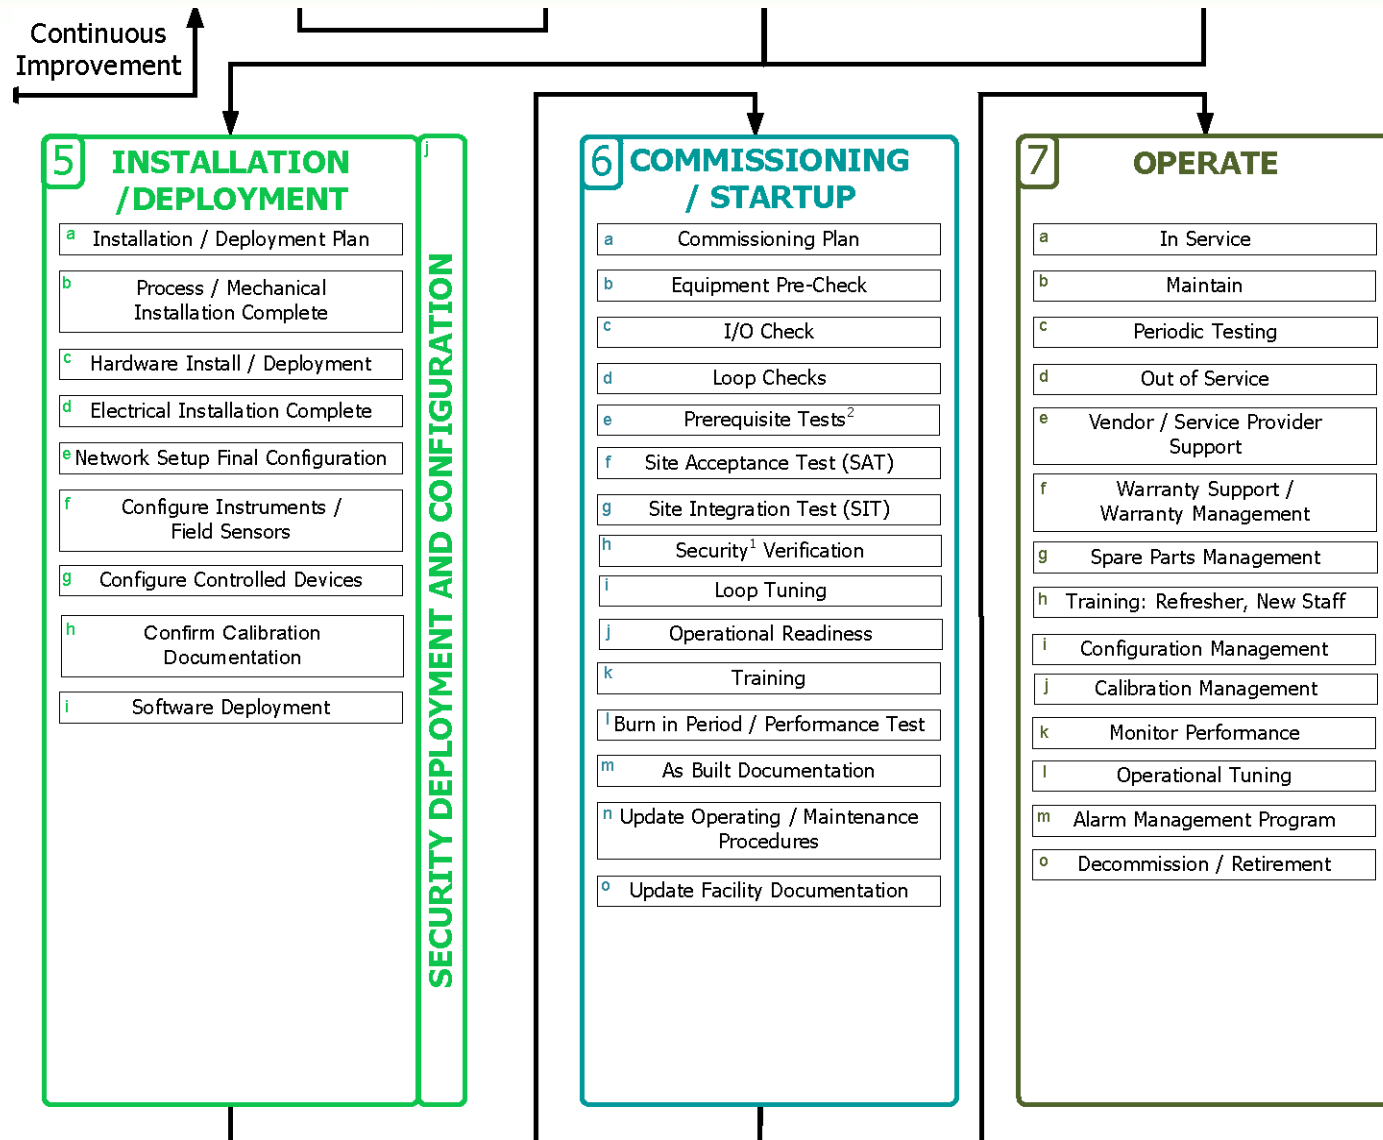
Continuous Improvement

5 INSTALLATION / DEPLOYMENT

a Installation / Deployment Plan

b Process / Mechanical Installation Complete

c Hardware Install / Deployment

d Electrical Installation Complete

e Network Setup Final Configuration

f Configure Instruments / Field Sensors

g Configure Controlled Devices

h Confirm Calibration Documentation

i Software Deployment

j SECURITY DEPLOYMENT AND CONFIGURATION

6 COMMISSIONING / STARTUP

a Commissioning Plan

b Equipment Pre-Check

c I/O Check

d Loop Checks

e Prerequisite Tests$^2$

f Site Acceptance Test (SAT)

g Site Integration Test (SIT)

h Security$^1$ Verification

i Loop Tuning

j Operational Readiness

k Training

l Burn in Period / Performance Test

m As Built Documentation

n Update Operating / Maintenance Procedures

o Update Facility Documentation

7 OPERATE

a In Service

b Maintain

c Periodic Testing

d Out of Service

e Vendor / Service Provider Support

f Warranty Support / Warranty Management

g Spare Parts Management

h Training: Refresher, New Staff

i Configuration Management

j Calibration Management

k Monitor Performance

l Operational Tuning

m Alarm Management Program

o Decommission / Retirement